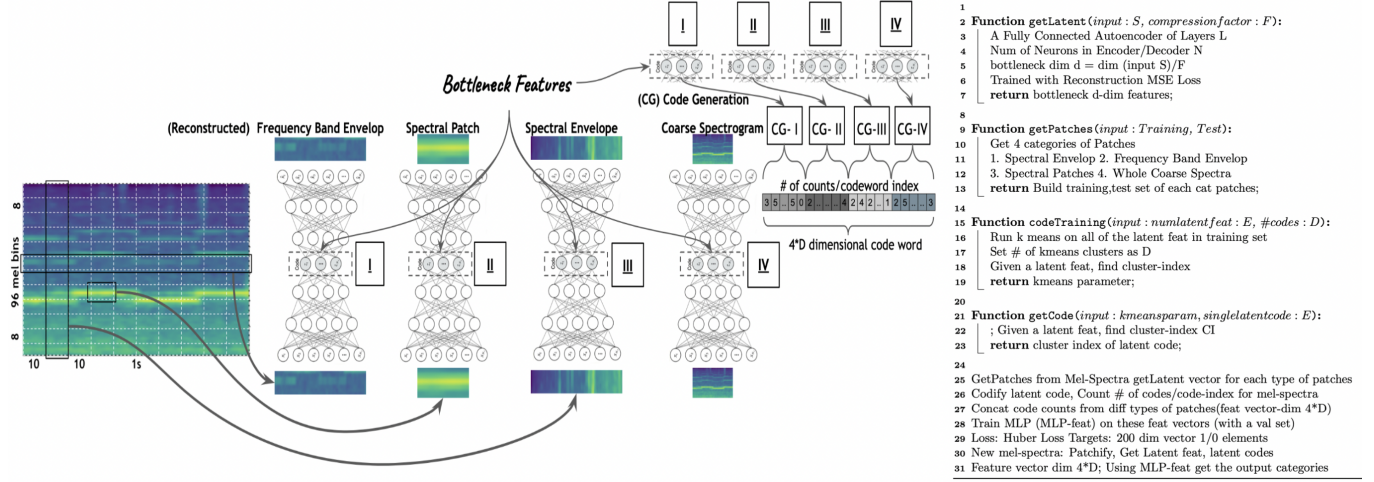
Bottleneck Features

I II III IV

(CG) Code Generation

CG- I CG- II CG-III CG-IV

(Reconstructed) Frequency Band Envelop

Spectral Patch

Spectral Envelope

Coarse Spectrogram

# of counts/codeword index

3 5 .. 5 0 2 .. 2 .. 4 2 4 2 .. 1 2 5 .. 5

4*D dimensional code word

I II III IV

8

96 mel bins

8

10 10 1s

1
2 **Function** getLatent($input : S, compressionfactor : F$):
3 A Fully Connected Autoencoder of Layers L
4 Num of Neurons in Encoder/Decoder N
5 bottleneck dim d = dim (input S)/F
6 Trained with Reconstruction MSE Loss
7 **return** bottleneck d-dim features;
8
9 **Function** getPatches($input : Training, Test$):
10 Get 4 categories of Patches
11 1. Spectral Envelop 2. Frequency Band Envelop
12 3. Spectral Patches 4. Whole Coarse Spectra
13 **return** Build training,test set of each cat patches;
14
15 **Function** codeTraining($input : numlatentfeat : E, \#codes : D$):
16 Run k means on all of the latent feat in training set
17 Set # of kmeans clusters as D
18 Given a latent feat, find cluster-index
19 **return** kmeans parameter;
20
21 **Function** getCode($input : kmeansparam, singlelatentcode : E$):
22 ; Given a latent feat, find cluster-index CI
23 **return** cluster index of latent code;
24
25 GetPatches from Mel-Spectra getLatent vector for each type of patches
26 Codify latent code, Count # of codes/code-index for mel-spectra
27 Concat code counts from diff types of patches(feat vector-dim 4*D)
28 Train MLP (MLP-feat) on these feat vectors (with a val set)
29 Loss: Huber Loss Targets: 200 dim vector 1/0 elements
30 New mel-spectra: Patchify, Get Latent feat, latent codes
31 Feature vector dim 4*D; Using MLP-feat get the output categories